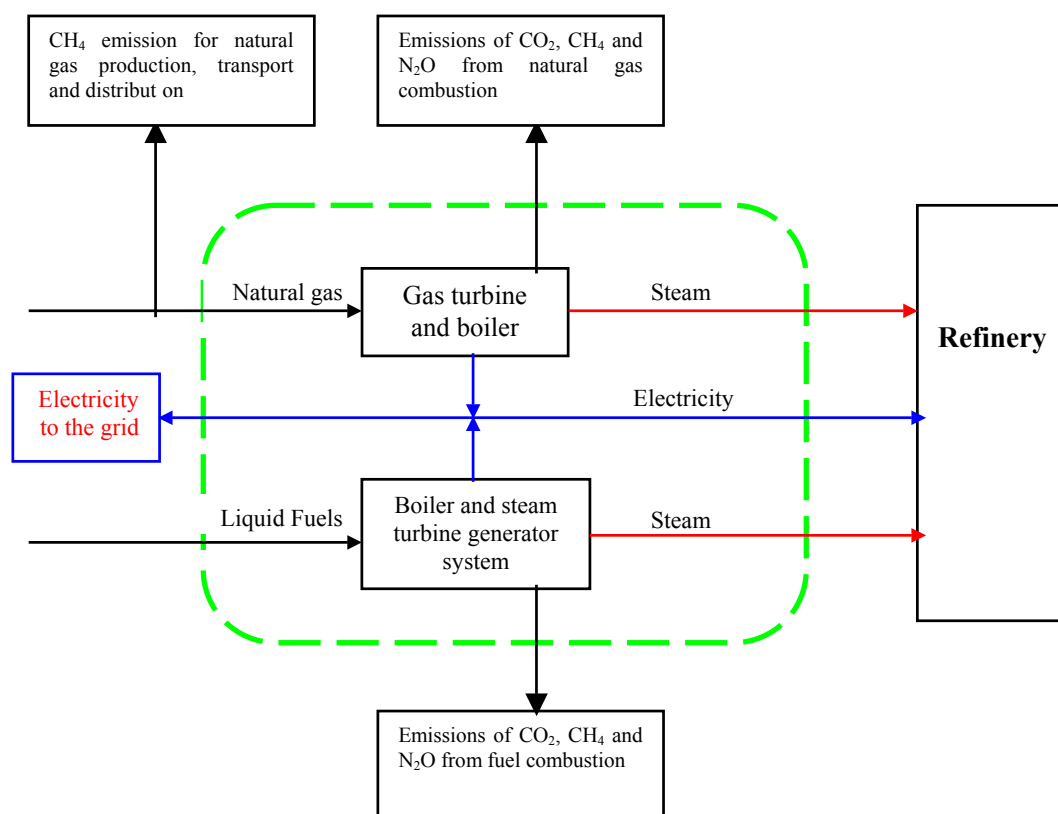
$CH_4$ emission for natural gas production, transport and distribut on

Emissions of $CO_2$, $CH_4$ and $N_2O$ from natural gas combustion

Natural gas

Gas turbine and boiler

Steam

Refinery

Electricity to the grid

Electricity

Liquid Fuels

Boiler and steam turbine generator system

Steam

Emissions of $CO_2$, $CH_4$ and $N_2O$ from fuel combustion